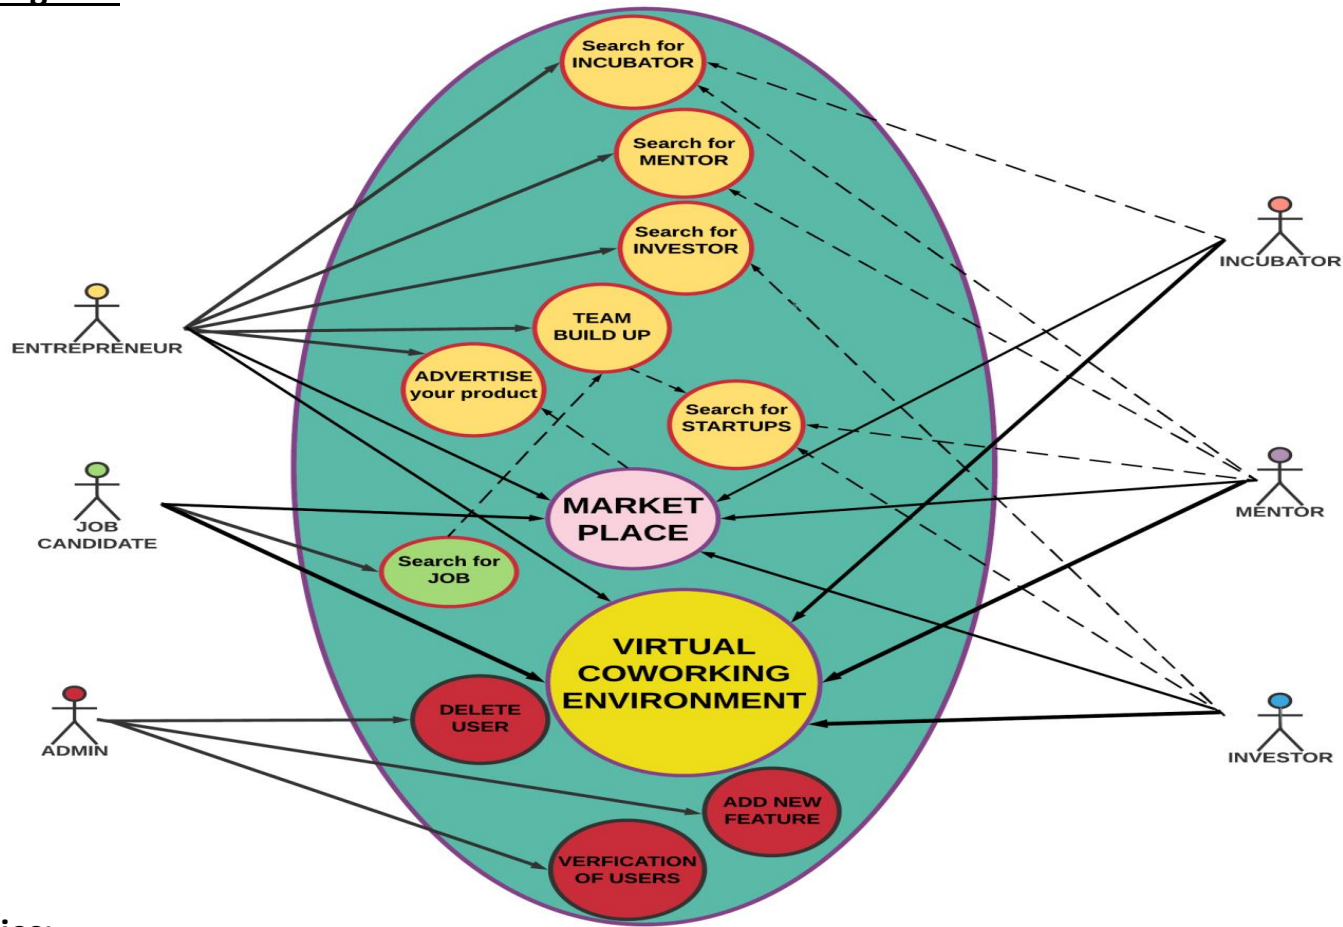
Search for INCUBATOR

Search for MENTOR

Search for INVESTOR

TEAM BUILD UP

ADVERTISE your product

Search for STARTUPS

MARKET PLACE

Search for JOB

VIRTUAL COWORKING ENVIRONMENT

DELETE USER

ADD NEW FEATURE

VERFICATION OF USERS

ENTREPRENEUR

JOB CANDIDATE

ADMIN

INCUBATOR

MENTOR

INVESTOR